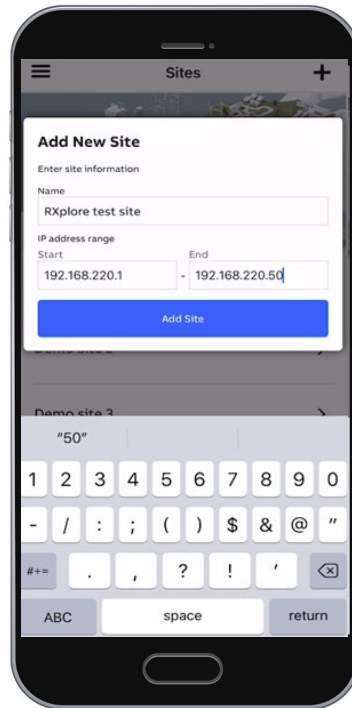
Sites

Add New Site

Enter site information

Name

RXplore test site

IP address range

Start

192.168.220.1

End

- 192.168.220.50

Add Site

Demo site 2

Demo site 3

"50"

1 2 3 4 5 6 7 8 9 0

- / : ; ( ) $ & @ "

#+= . , ? ! '

ABC space return